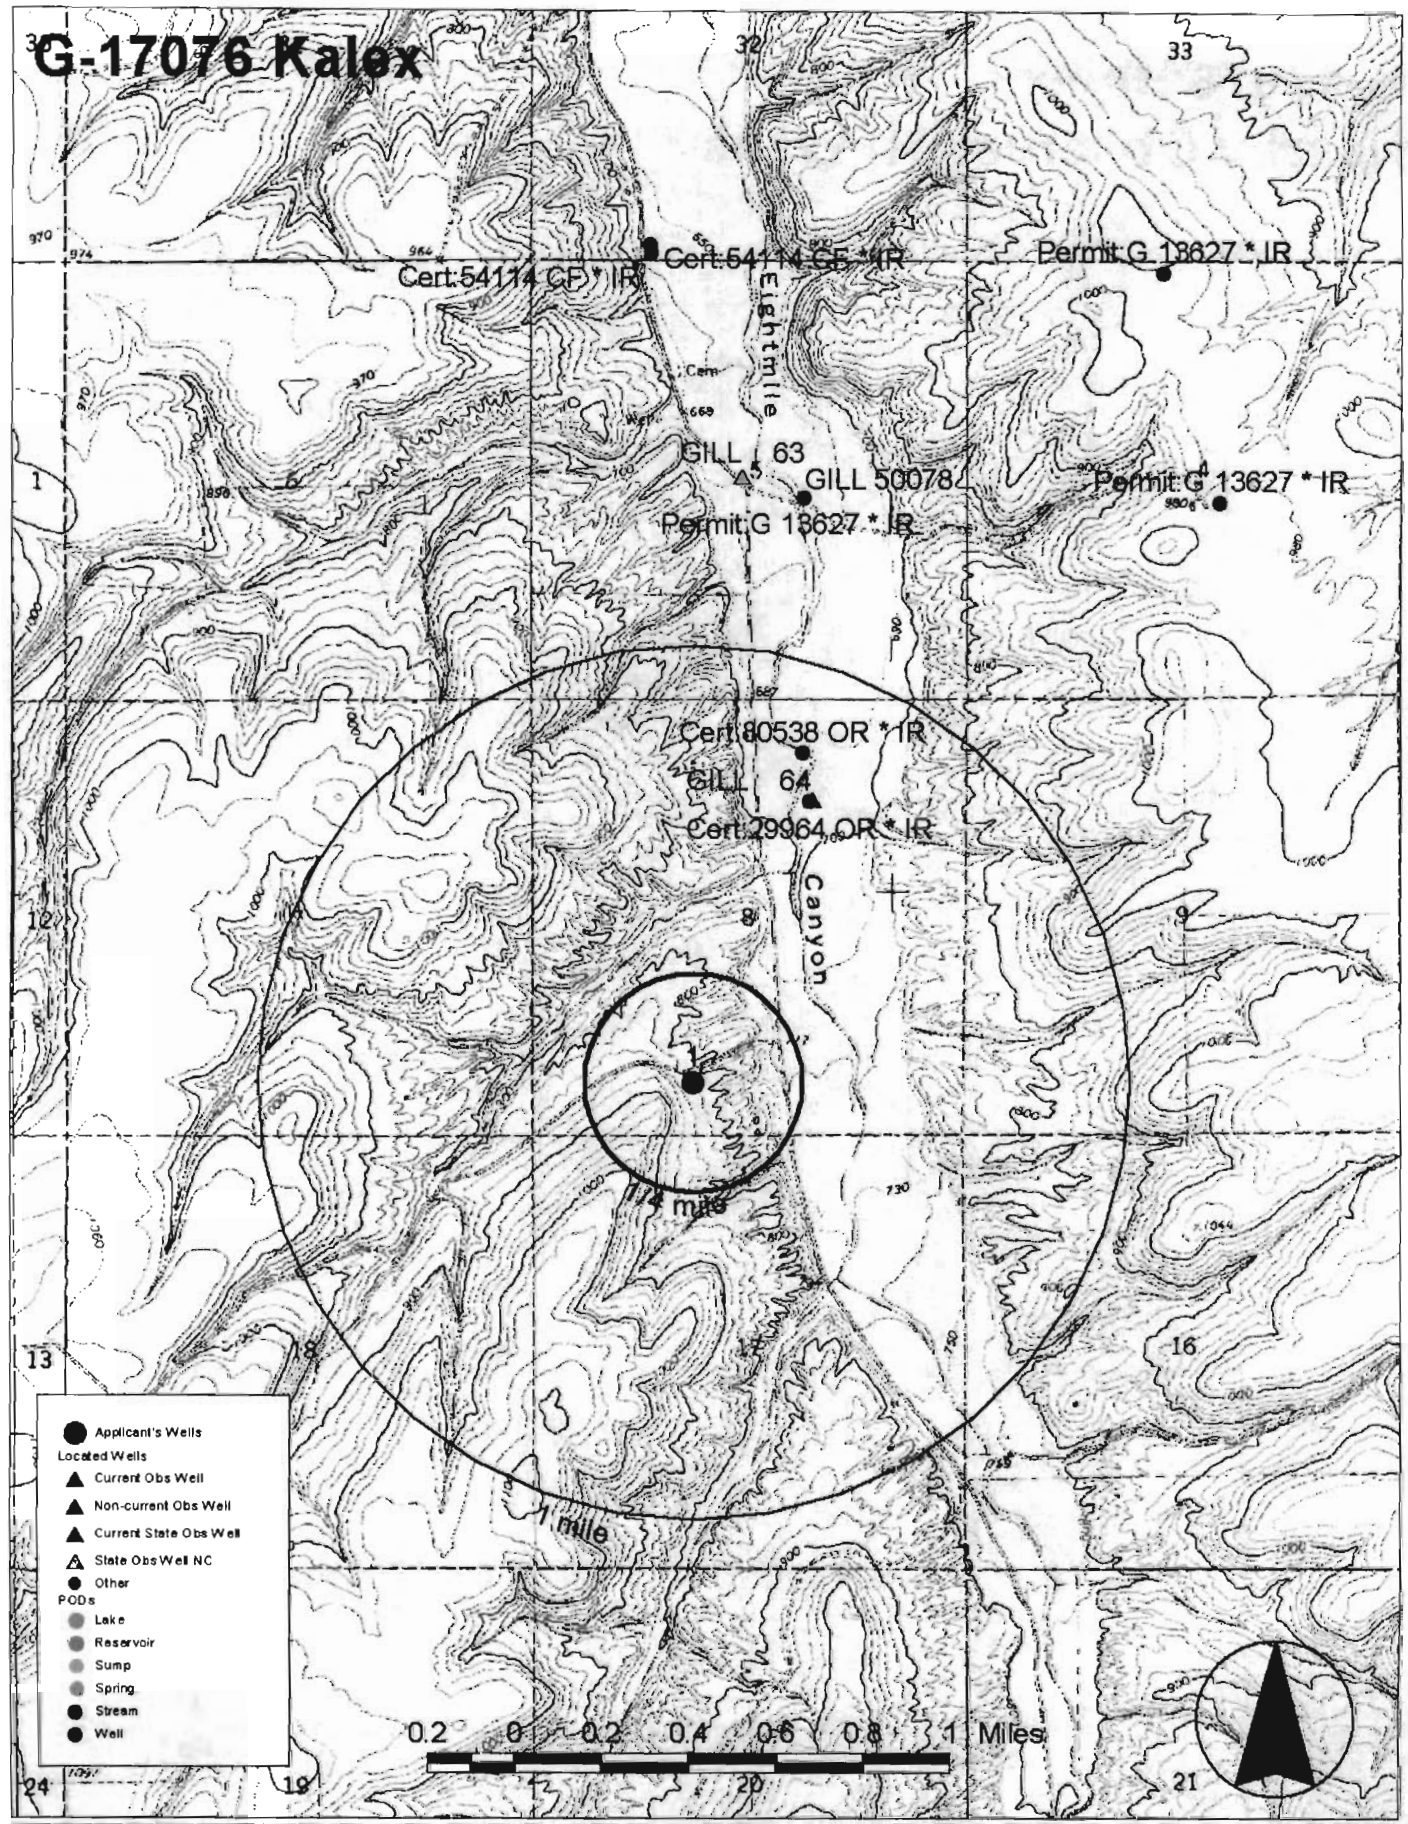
G-17076 Kalex

32

33

Cert:54114 CF * IR

Cert:54114 CF * IR

Permit:G 13627 * IR

Eightmile

GILL 63

GILL 50078

Permit:G 13627 * IR

Permit:G 13627 * IR

1

Cert:80538 OR * IR

GILL 64

Cert:29964 OR * IR

Canyon

12

8

9

1/4 mile

13

17

16

1 mile

Applicant's Wells
Located Wells
Current Obs Well
Non-current Obs Well
Current State Obs Well
State Obs Well NC
Other
PODs
Lake
Reservoir
Sump
Spring
Stream
Well

0.2 0 0.2 0.4 0.6 0.8 1 Miles

24

19

20

21